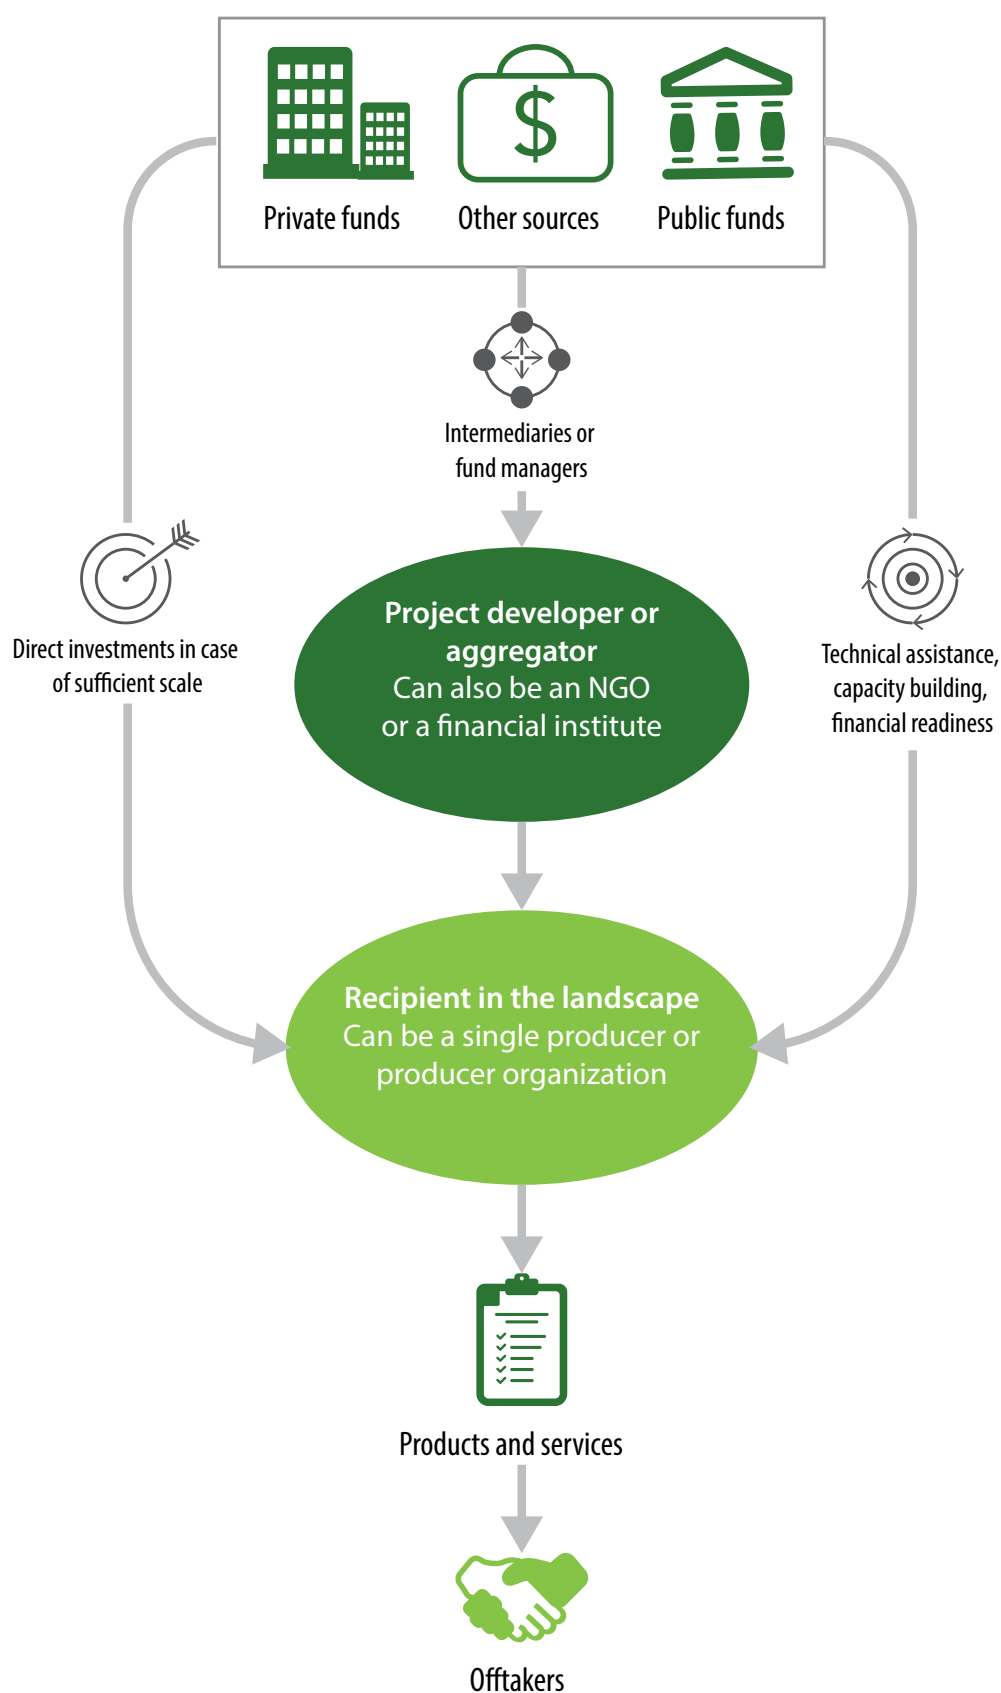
Private funds

$

Other sources

Public funds

Intermediaries or fund managers

Direct investments in case of sufficient scale

Project developer or aggregator
Can also be an NGO or a financial institute

Technical assistance, capacity building, financial readiness

Recipient in the landscape
Can be a single producer or producer organization

Products and services

Offtakers